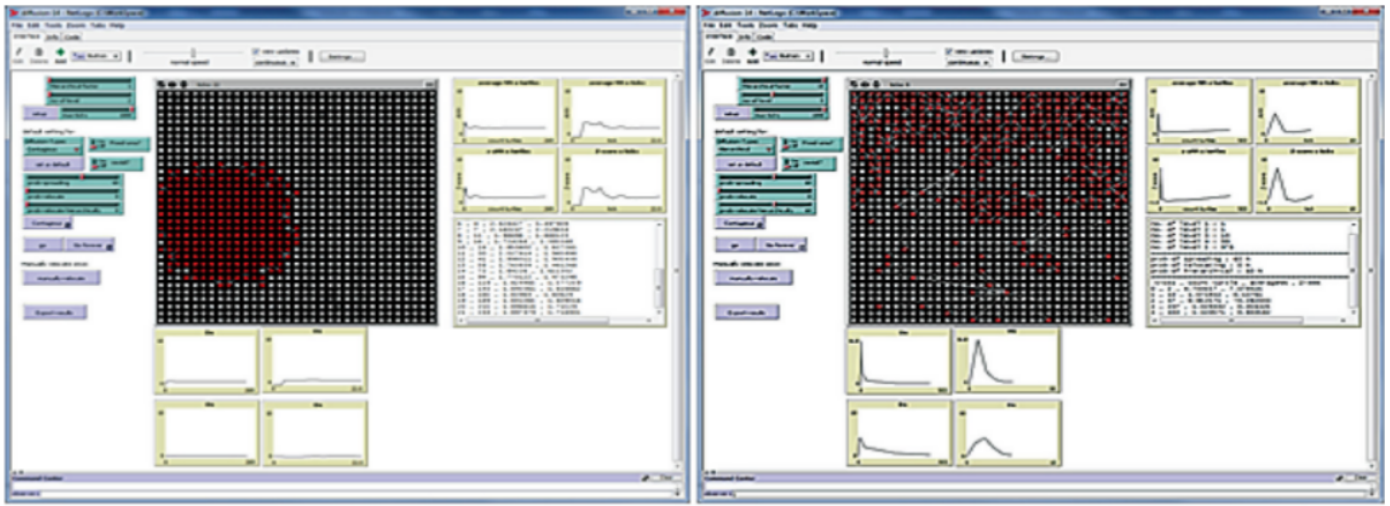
diffusion 14 - NetLogo
File Edit Tools Zoom Tabs Help
Interface Info Code
normal speed
view updates
continuous
Settings...
setup
Contagious
go
manually relocate
Export results
Command Center
observer>

diffusion 14 - NetLogo
File Edit Tools Zoom Tabs Help
Interface Info Code
normal speed
view updates
continuous
Settings...
setup
Contagious
go
manually relocate
Export results
Command Center
observer>